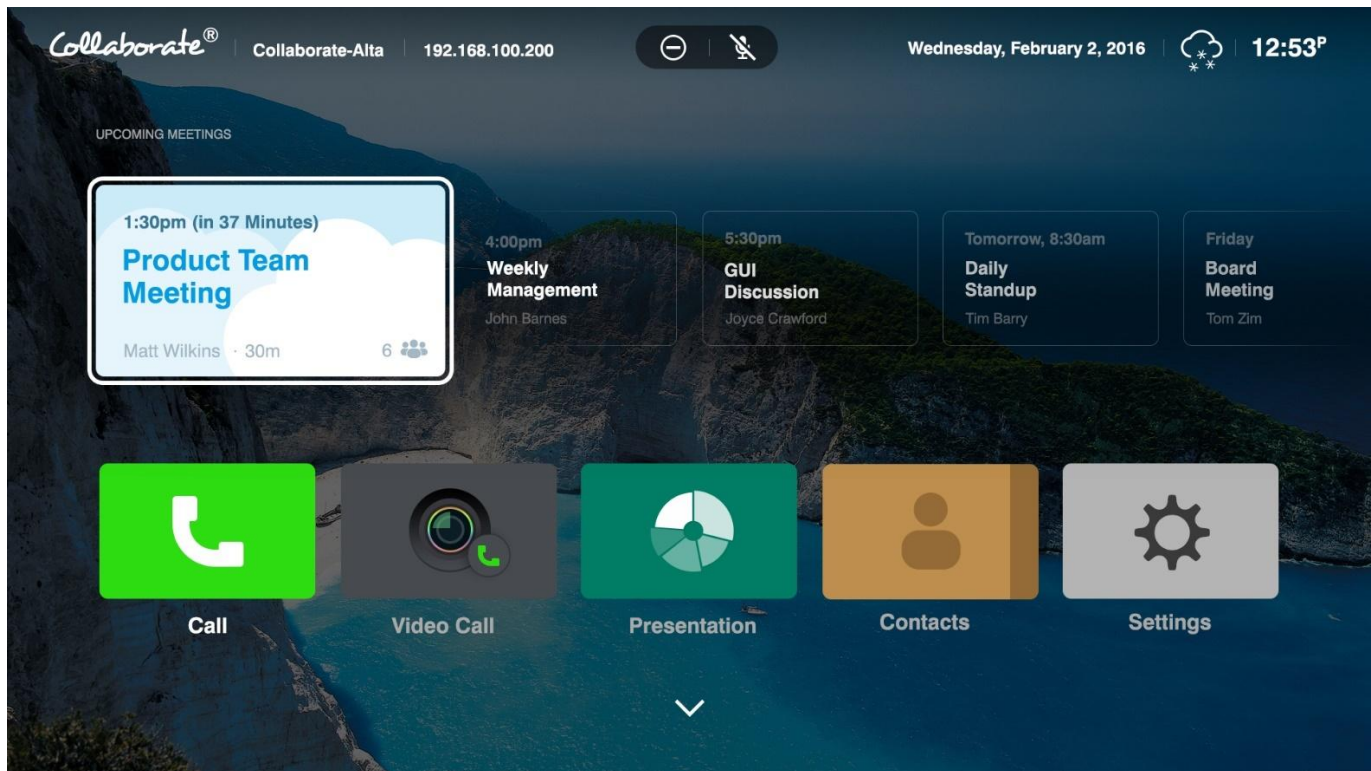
Collaborate® Collaborate-Alta 192.168.100.200

Wednesday, February 2, 2016 12:53P

UPCOMING MEETINGS

1:30pm (in 37 Minutes)
Product Team Meeting
Matt Wilkins · 30m 6

4:00pm
Weekly Management
John Barnes

5:30pm
GUI Discussion
Joyce Crawford

Tomorrow, 8:30am
Daily Standup
Tim Barry

Friday
Board Meeting
Tom Zim

Call

Video Call

Presentation

Contacts

Settings